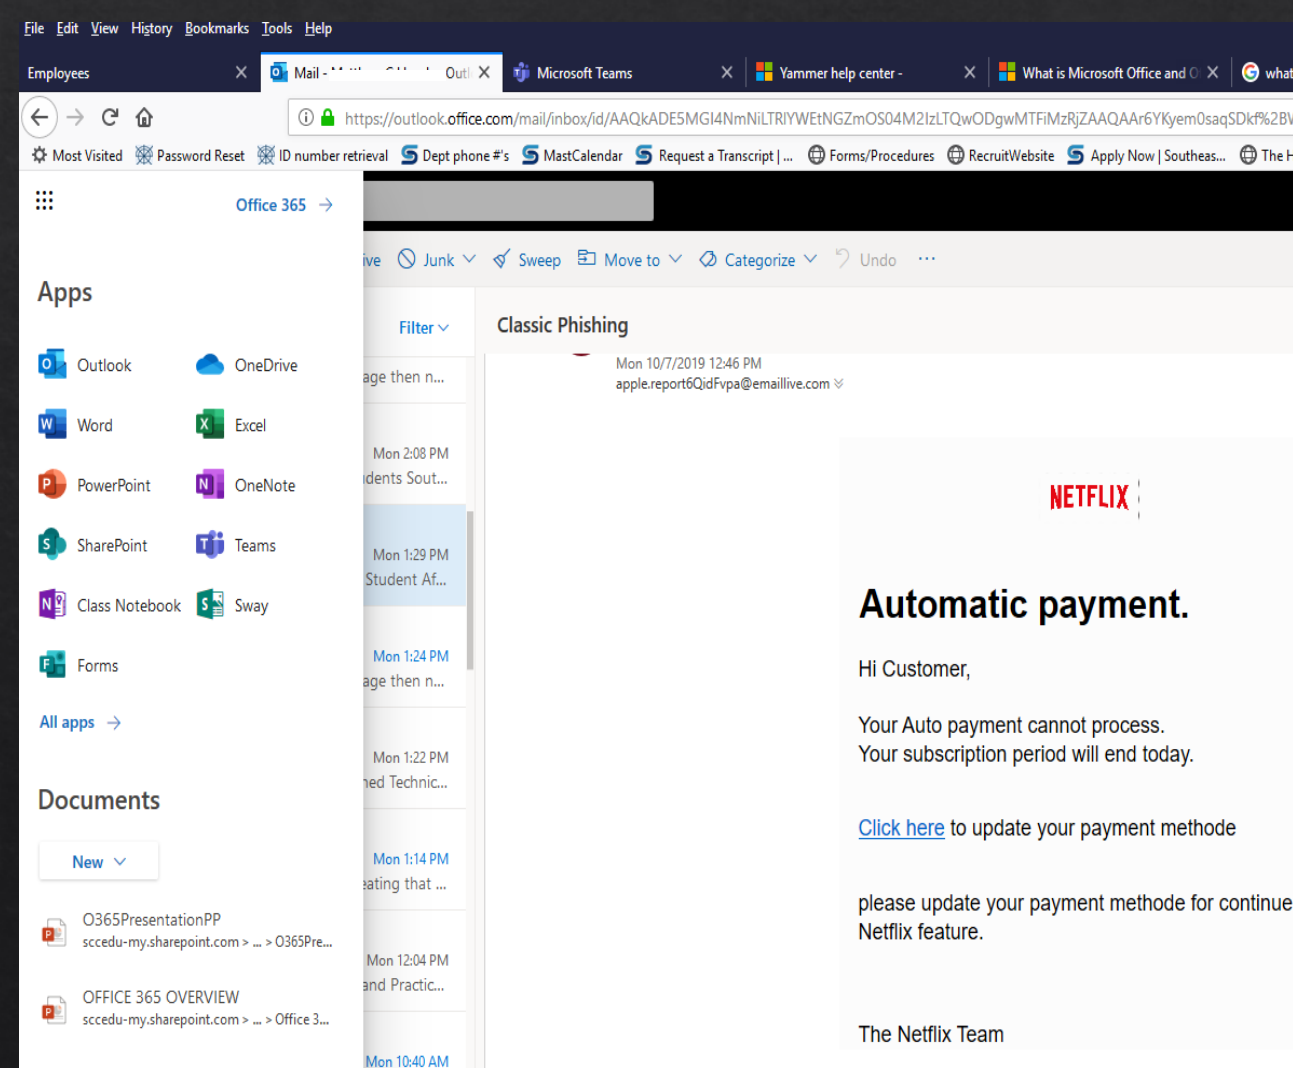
File Edit View History Bookmarks Tools Help

Employees ×
Mail - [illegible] Outl ×
Microsoft Teams ×
Yammer help center - ×
What is Microsoft Office and O ×
what

https://outlook.office.com/mail/inbox/id/AAQkADE5MGI4NmNiLTRlYWEtNGZmOS04M2IzLTQwODgwMTFiMzRjZAAQAAr6YKyem0saqSDkf%2BW

Most Visited  Password Reset  ID number retrieval  Dept phone #'s  MastCalendar  Request a Transcript | ...  Forms/Procedures  RecruitWebsite  Apply Now | Southeas...  The H

Office 365 →

Apps

Outlook
OneDrive
Word
Excel
PowerPoint
OneNote
SharePoint
Teams
Class Notebook
Sway
Forms

All apps →

Documents

New

O365PresentationPP
sccedu-my.sharepoint.com > ... > O365Pre...

OFFICE 365 OVERVIEW
sccedu-my.sharepoint.com > ... > Office 3...

ive  Junk  Sweep  Move to  Categorize  Undo  ···

Filter

age then n...
Mon 2:08 PM
dents Sout...
Mon 1:29 PM
Student Af...
Mon 1:24 PM
age then n...
Mon 1:22 PM
ned Technic...
Mon 1:14 PM
eating that ...
Mon 12:04 PM
and Practic...
Mon 10:40 AM

Classic Phishing

Mon 10/7/2019 12:46 PM
apple.report6QidFvpa@emaillive.com

NETFLIX

Automatic payment.

Hi Customer,

Your Auto payment cannot process.
Your subscription period will end today.

Click here to update your payment methode

please update your payment methode for continue
Netflix feature.

The Netflix Team